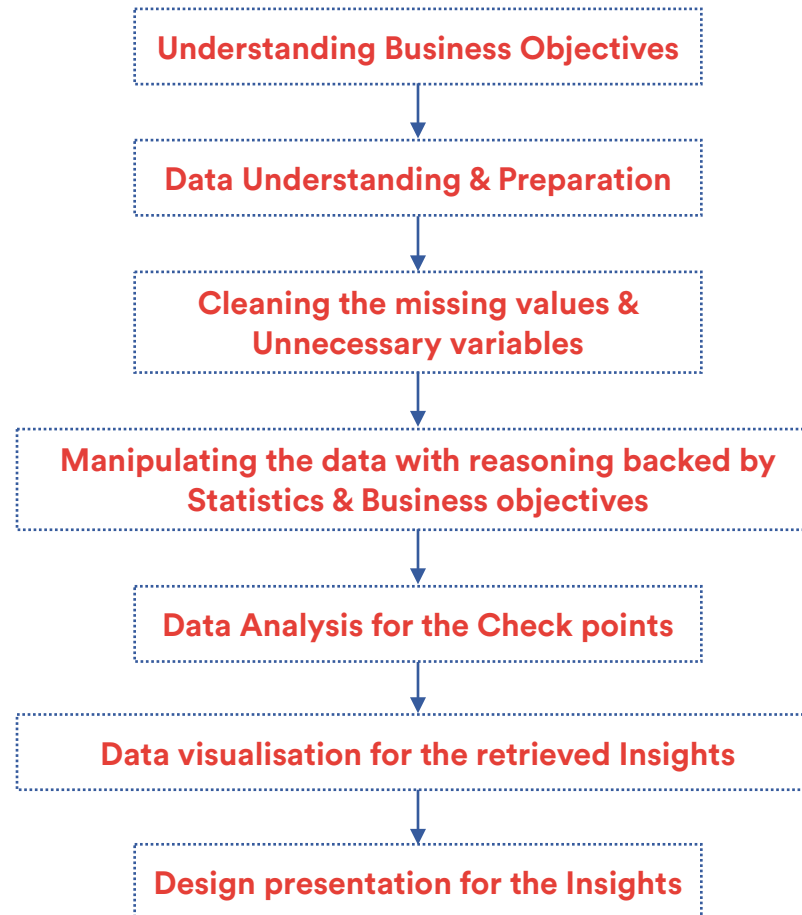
Understanding Business Objectives

Data Understanding & Preparation

Cleaning the missing values & Unnecessary variables

Manipulating the data with reasoning backed by Statistics & Business objectives

Data Analysis for the Check points

Data visualisation for the retrieved Insights

Design presentation for the Insights